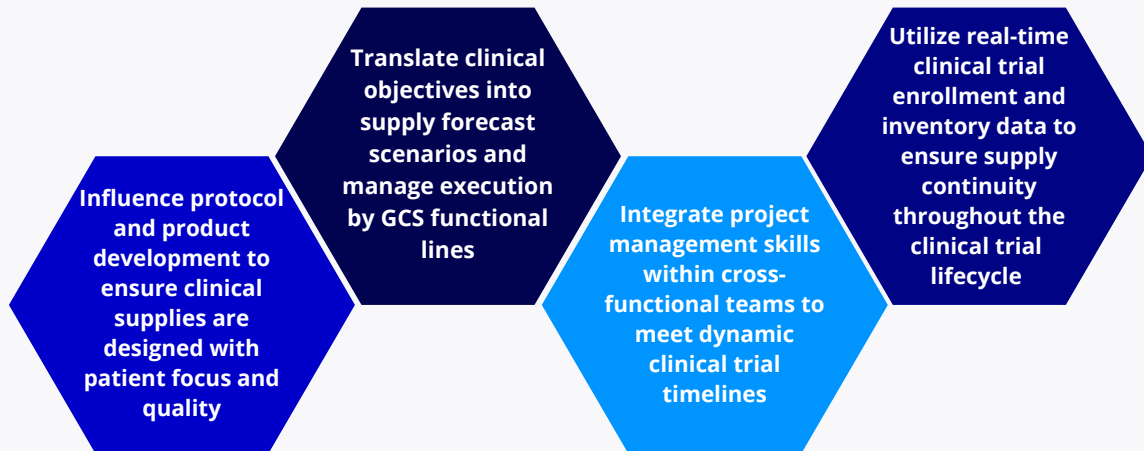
Influence protocol and product development to ensure clinical supplies are designed with patient focus and quality

Translate clinical objectives into supply forecast scenarios and manage execution by GCS functional lines

Integrate project management skills within cross-functional teams to meet dynamic clinical trial timelines

Utilize real-time clinical trial enrollment and inventory data to ensure supply continuity throughout the clinical trial lifecycle